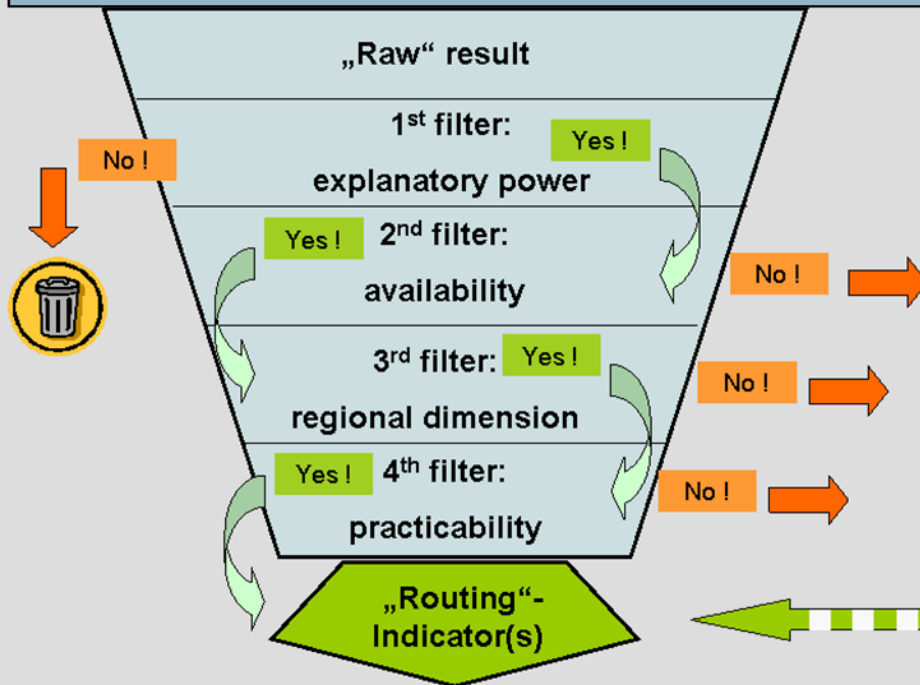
„Raw“ result

No !

1$^{st}$ filter:

Yes !

explanatory power

Yes !

2$^{nd}$ filter:

No !

availability

3$^{rd}$ filter:

Yes !

No !

regional dimension

Yes !

4$^{th}$ filter:

No !

practicability

„Routing“-Indicator(s)